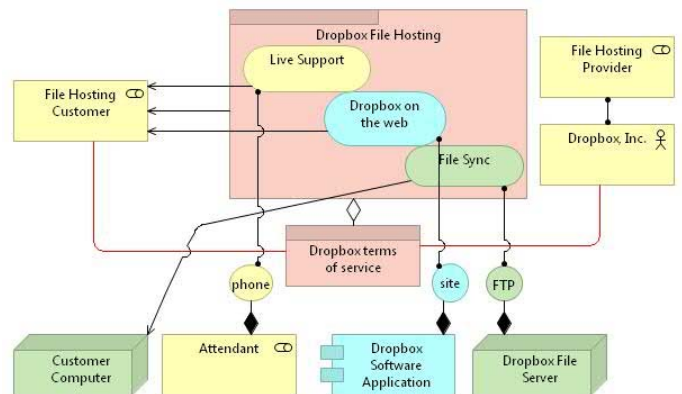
Dropbox File Hosting

Live Support

Dropbox on the web

File Sync

File Hosting Provider

Dropbox, Inc.

File Hosting Customer

Dropbox terms of service

phone

site

FTP

Customer Computer

Attendant

Dropbox Software Application

Dropbox File Server